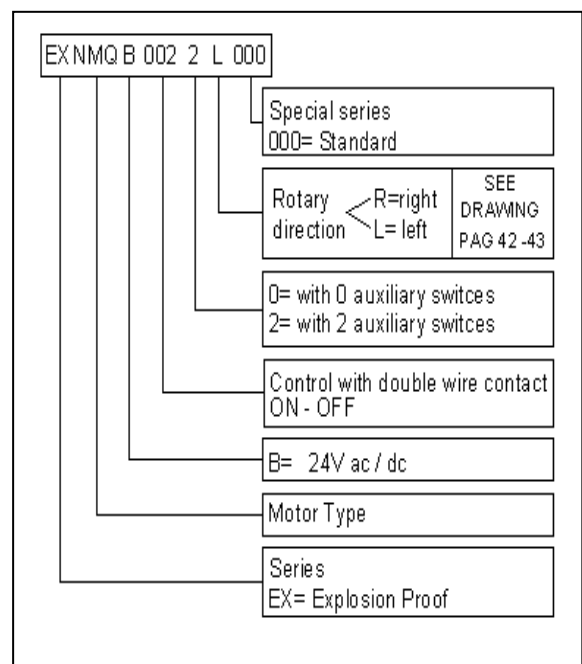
EX NMQ B 002 2 L 000

Special series
000= Standard

Rotary direction R=right L= left

SEE DRAWING PAG 42 -43

0= with 0 auxiliary switces
2= with 2 auxiliary switces

Control with double wire contact ON - OFF

B= 24V ac / dc

Motor Type

Series
EX= Explosion Proof